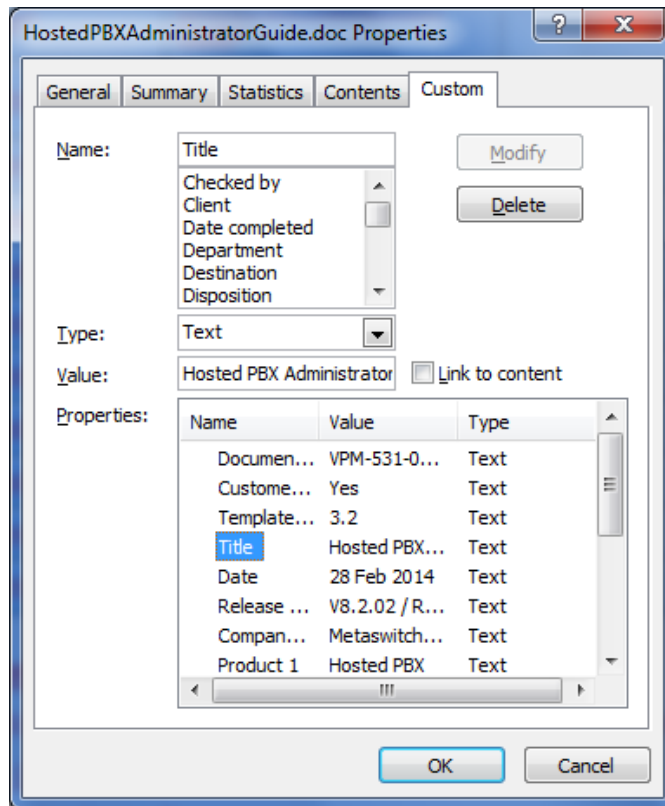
HostedPBXAdministratorGuide.doc Properties

?

X

General | Summary | Statistics | Contents | Custom

Name: Title

Checked by
Client
Date completed
Department
Destination
Disposition

Modify

Delete

Type: Text

Value: Hosted PBX Administrator

Link to content

Properties:

| Name | Value | Type |
|---|---|---|
| Documen... | VPM-531-0... | Text |
| Custome... | Yes | Text |
| Template... | 3.2 | Text |
| Title | Hosted PBX... | Text |
| Date | 28 Feb 2014 | Text |
| Release ... | V8.2.02 / R... | Text |
| Compan... | Metaswitch... | Text |
| Product 1 | Hosted PBX | Text |

OK

Cancel